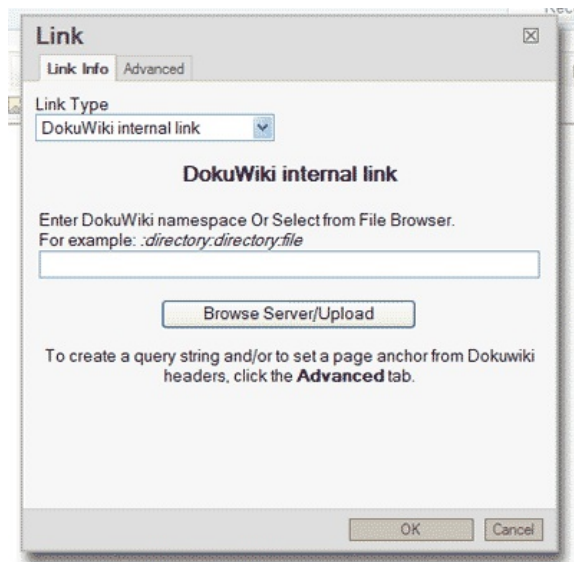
Link

Link Info | Advanced

Link Type

DokuWiki internal link

DokuWiki internal link

Enter DokuWiki namespace Or Select from File Browser.
For example: :directory:directory:file

Browse Server/Upload

To create a query string and/or to set a page anchor from Dokuwiki headers, click the **Advanced** tab.

OK | Cancel